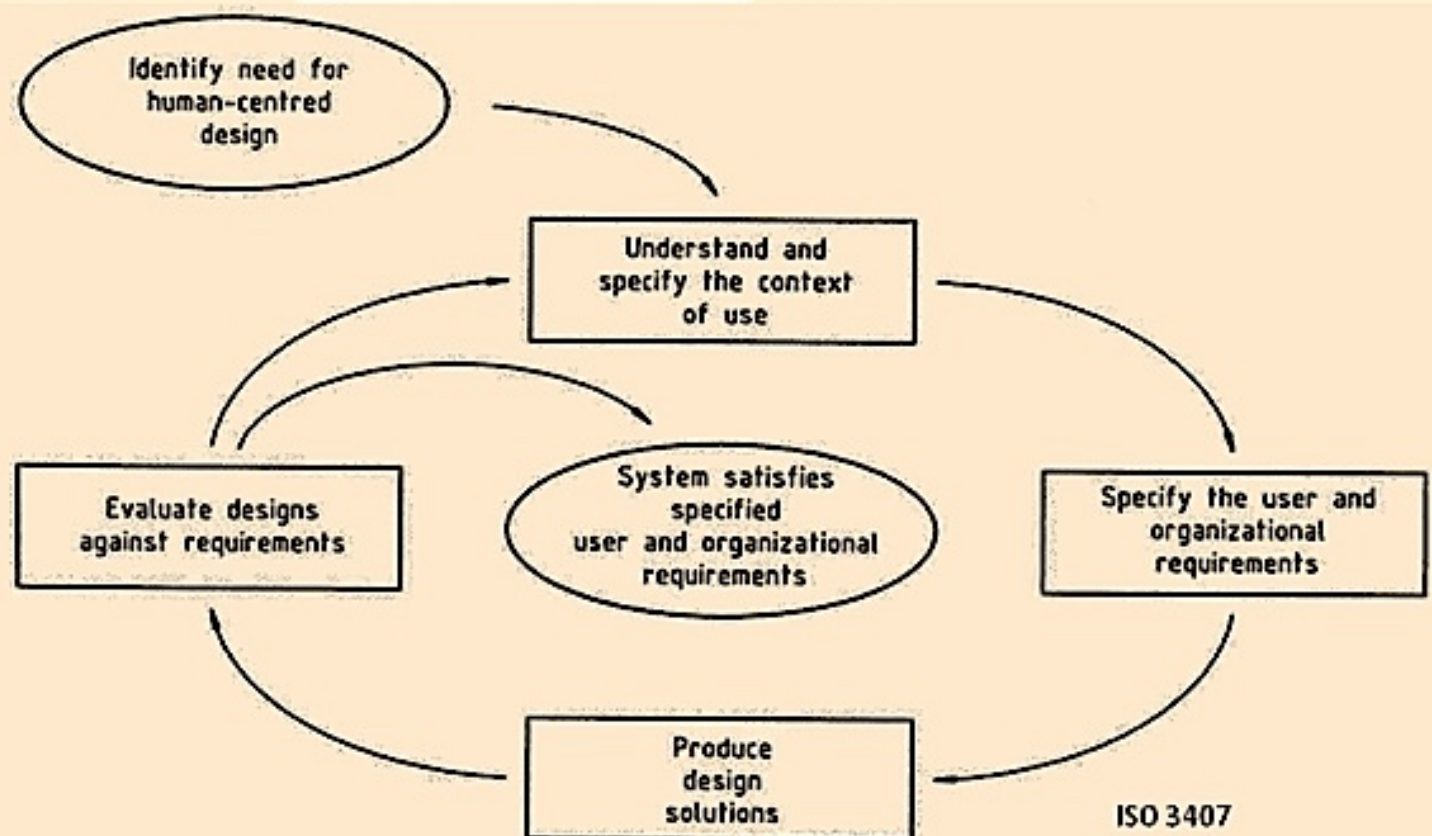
Identify need for human-centred design

Understand and specify the context of use

Specify the user and organizational requirements

Produce design solutions

Evaluate designs against requirements

System satisfies specified user and organizational requirements

ISO 3407